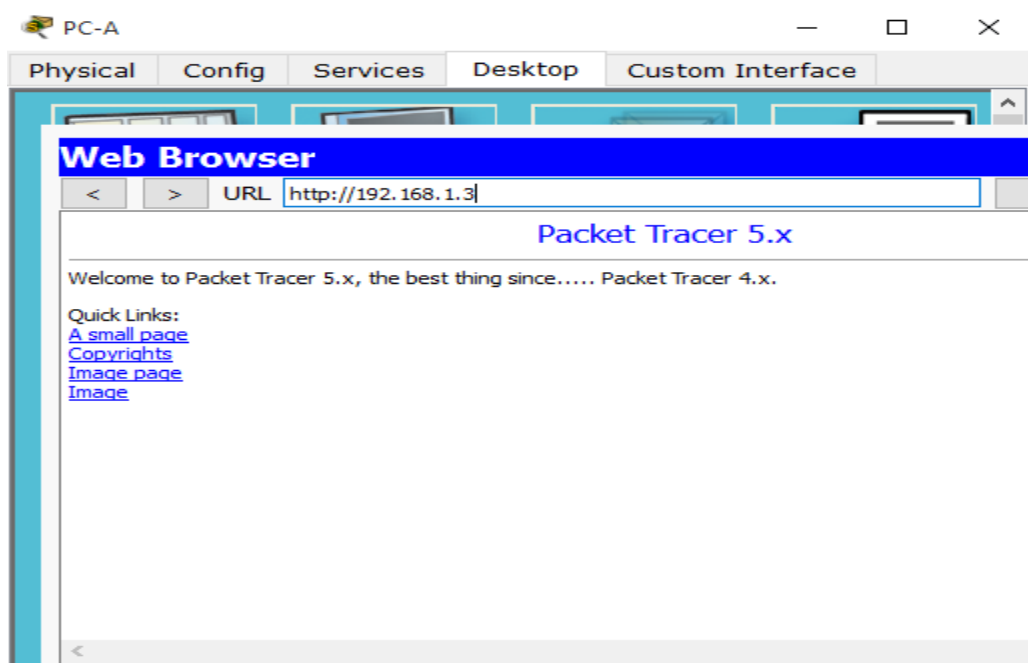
PC-A

Physical Config Services Desktop Custom Interface

Web Browser

< > URL http://192.168.1.3

Packet Tracer 5.x

Welcome to Packet Tracer 5.x, the best thing since..... Packet Tracer 4.x.

Quick Links:
A small page
Copyrights
Image page
Image